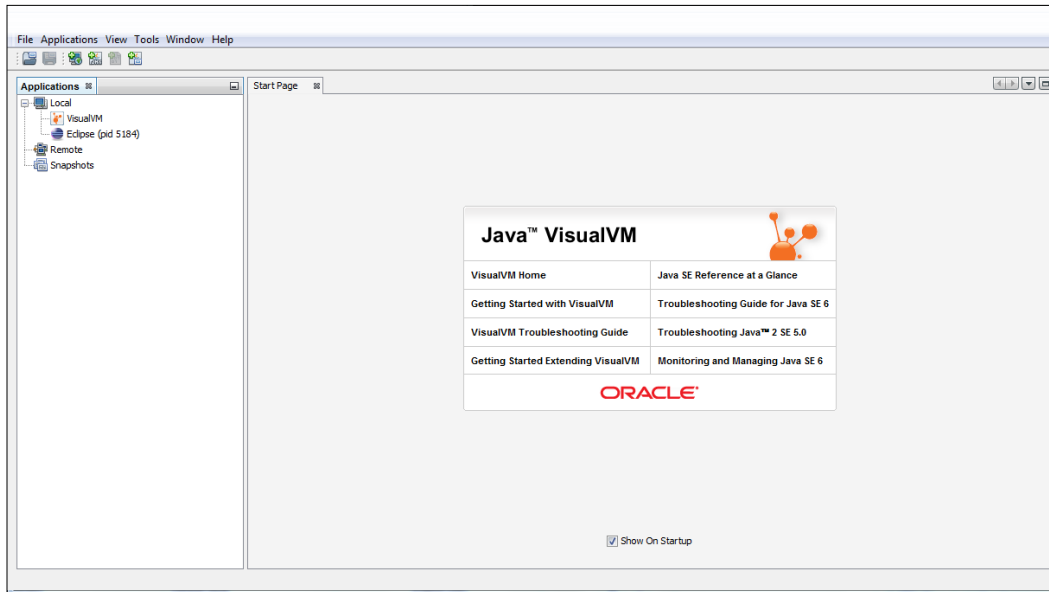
File Applications View Tools Window Help

Applications

Local
VisualVM
Eclipse (pid 5184)
Remote
Snapshots

Start Page

Java™ VisualVM

| VisualVM Home | Java SE Reference at a Glance |
|---|---|
| Getting Started with VisualVM | Troubleshooting Guide for Java SE 6 |
| VisualVM Troubleshooting Guide | Troubleshooting Java™ 2 SE 5.0 |
| Getting Started Extending VisualVM | Monitoring and Managing Java SE 6 |

ORACLE

Show On Startup